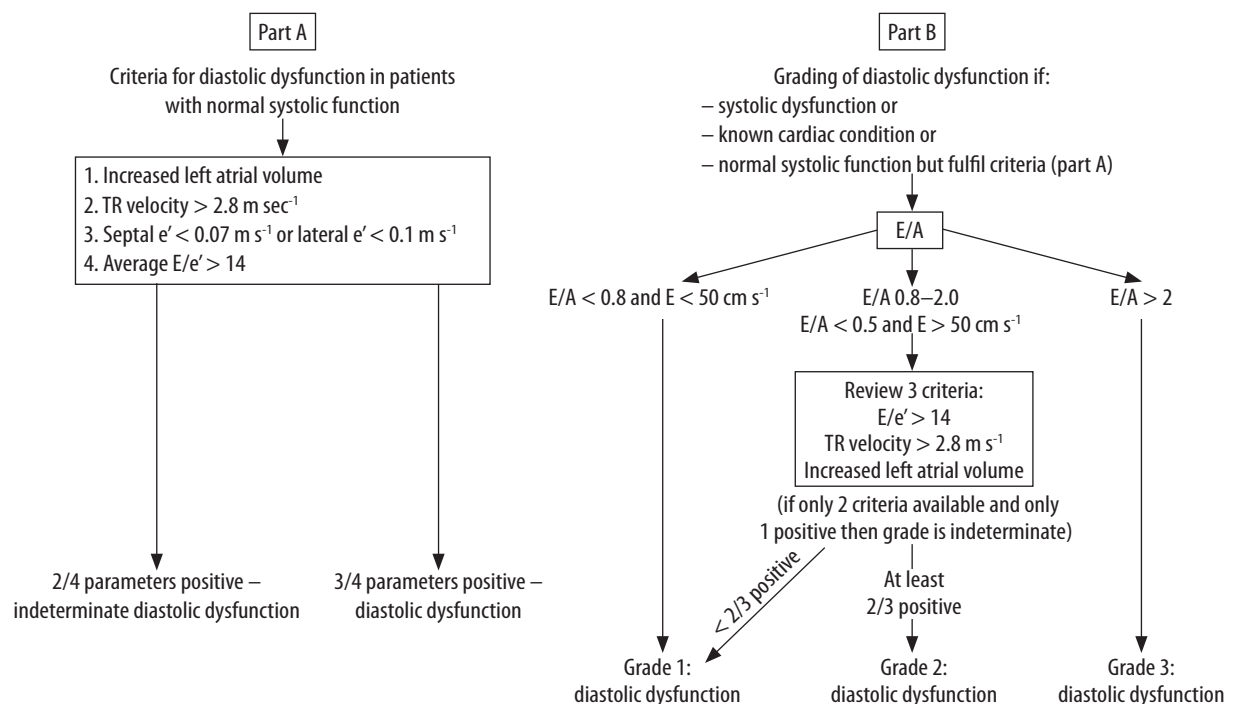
Part A

Criteria for diastolic dysfunction in patients with normal systolic function

1. Increased left atrial volume
2. TR velocity $> 2.8$ m sec$^{-1}$
3. Septal e′ $< 0.07$ m s$^{-1}$ or lateral e′ $< 0.1$ m s$^{-1}$
4. Average E/e′ $> 14$

2/4 parameters positive – indeterminate diastolic dysfunction

3/4 parameters positive – diastolic dysfunction

Part B

Grading of diastolic dysfunction if:
– systolic dysfunction or
– known cardiac condition or
– normal systolic function but fulfil criteria (part A)

E/A

E/A $< 0.8$ and E $< 50$ cm s$^{-1}$

E/A 0.8–2.0
E/A $< 0.5$ and E $> 50$ cm s$^{-1}$

E/A $> 2$

Review 3 criteria:
E/e′ $> 14$
TR velocity $> 2.8$ m s$^{-1}$
Increased left atrial volume

(if only 2 criteria available and only 1 positive then grade is indeterminate)

$<$ 2/3 positive

At least 2/3 positive

Grade 1: diastolic dysfunction

Grade 2: diastolic dysfunction

Grade 3: diastolic dysfunction